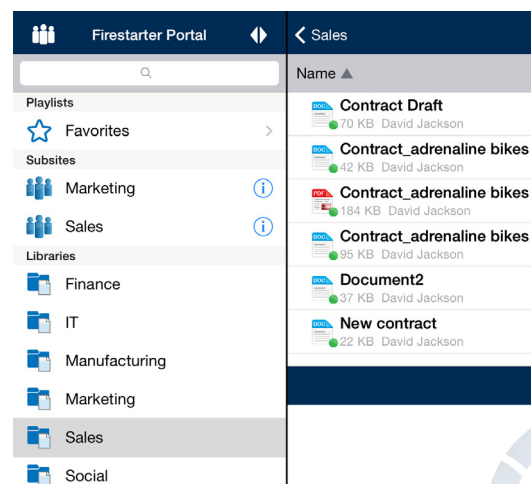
Firestarter Portal

Playlists

Favorites

Subsites

Marketing

Sales

Libraries

Finance

IT

Manufacturing

Marketing

Sales

Social

Sales

Name ▲

DOC Contract Draft
70 KB David Jackson

DOC Contract_adrenaline bikes
42 KB David Jackson

PDF Contract_adrenaline bikes
184 KB David Jackson

DOC Contract_adrenaline bikes
95 KB David Jackson

DOC Document2
37 KB David Jackson

DOC New contract
22 KB David Jackson